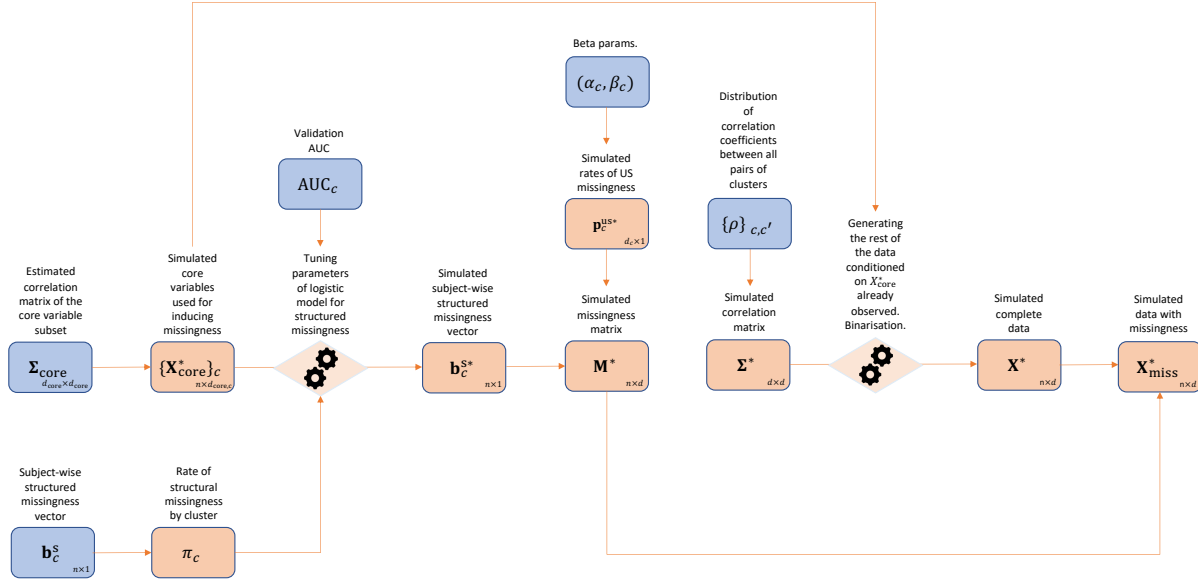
Beta params.

$(\alpha_c, \beta_c)$

Distribution of correlation coefficients between all pairs of clusters

Validation AUC

$\mathrm{AUC}_c$

Simulated rates of US missingness

$\mathbf{p}_c^{\mathrm{us}*}$ $_{d_c \times 1}$

$\{\rho\}_{c,c'}$

Generating the rest of the data conditioned on $X^*_{\mathrm{core}}$ already observed. Binarisation.

Estimated correlation matrix of the core variable subset

Simulated core variables used for inducing missingness

Tuning parameters of logistic model for structured missingness

Simulated subject-wise structured missingness vector

Simulated missingness matrix

Simulated correlation matrix

Simulated complete data

Simulated data with missingness

$\mathbf{\Sigma}_{\mathrm{core}}$ $_{d_{\mathrm{core}} \times d_{\mathrm{core}}}$

$\{\mathbf{X}^*_{\mathrm{core}}\}_c$ $_{n \times d_{\mathrm{core},c}}$

$\mathbf{b}_c^{\mathrm{S}*}$ $_{n \times 1}$

$\mathbf{M}^*$ $_{n \times d}$

$\mathbf{\Sigma}^*$ $_{d \times d}$

$\mathbf{X}^*$ $_{n \times d}$

$\mathbf{X}^*_{\mathrm{miss}}$ $_{n \times d}$

Subject-wise structured missingness vector

Rate of structural missingness by cluster

$\mathbf{b}_c^{\mathrm{S}}$ $_{n \times 1}$

$\pi_c$